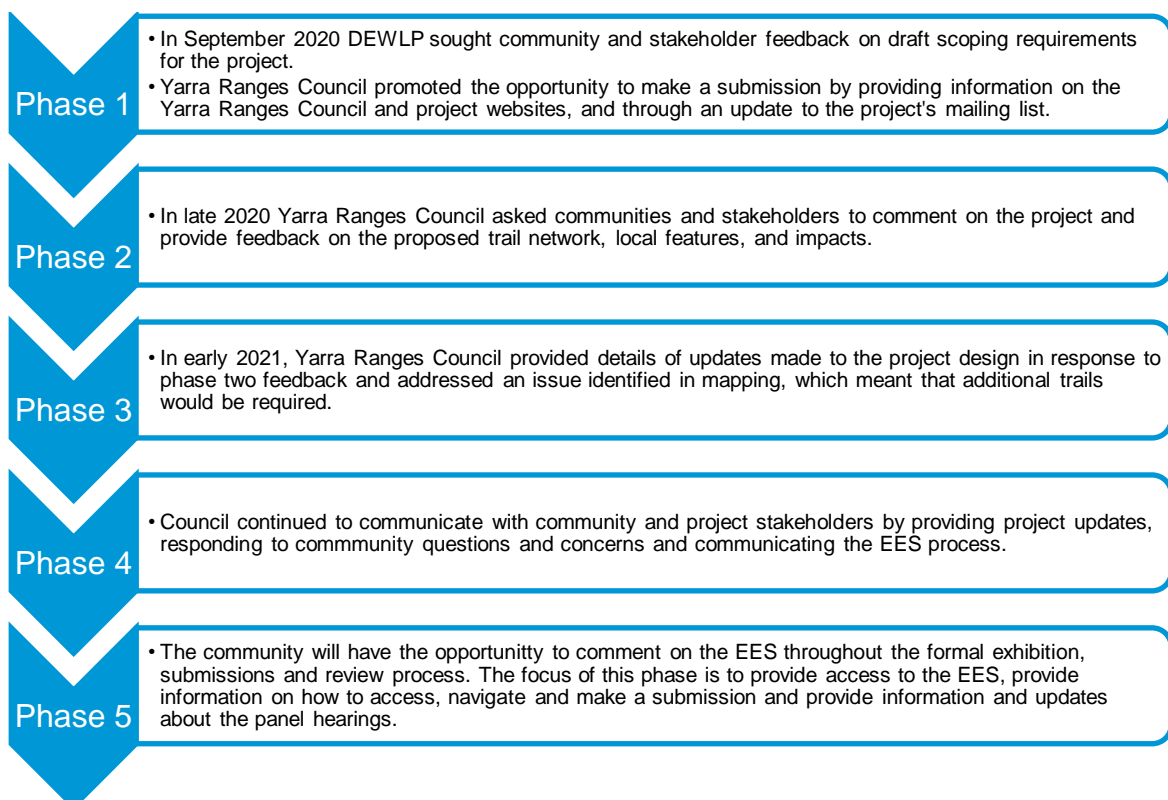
Phase 1

• In September 2020 DEWLP sought community and stakeholder feedback on draft scoping requirements for the project.
• Yarra Ranges Council promoted the opportunity to make a submission by providing information on the Yarra Ranges Council and project websites, and through an update to the project's mailing list.

Phase 2

• In late 2020 Yarra Ranges Council asked communities and stakeholders to comment on the project and provide feedback on the proposed trail network, local features, and impacts.

Phase 3

• In early 2021, Yarra Ranges Council provided details of updates made to the project design in response to phase two feedback and addressed an issue identified in mapping, which meant that additional trails would be required.

Phase 4

• Council continued to communicate with community and project stakeholders by providing project updates, responding to commmunity questions and concerns and communicating the EES process.

Phase 5

• The community will have the opportunitty to comment on the EES throughout the formal exhibition, submissions and review process. The focus of this phase is to provide access to the EES, provide information on how to access, navigate and make a submission and provide information and updates about the panel hearings.